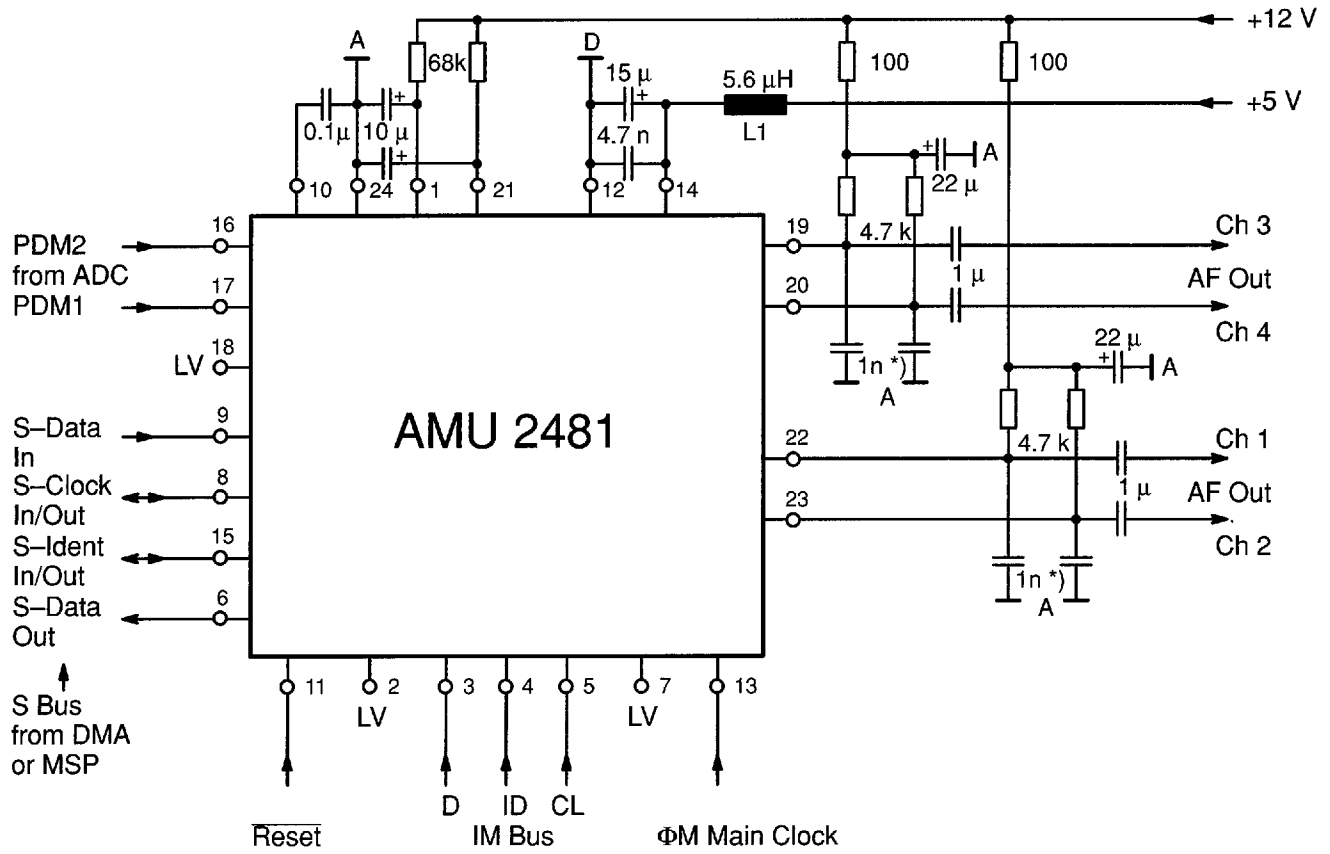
+12 V
+5 V
A
68k
D
15 μ
5.6 μH
100
100
0.1μ
10 μ
4.7 n
L1
A
22 μ
10
24
1
21
12
14
16
PDM2
from ADC
17
PDM1
18
LV
9
S–Data
In
8
S–Clock
In/Out
15
S–Ident
In/Out
6
S–Data
Out
S Bus
from DMA
or MSP
AMU 2481
19
4.7 k
Ch 3
1 μ
AF Out
20
Ch 4
1n *)
A
22 μ
A
22
4.7 k
Ch 1
1 μ
AF Out
23
Ch 2
1n *)
A
11
2
LV
3
4
5
7
LV
13
$\overline{\text{Reset}}$
D
ID
CL
IM Bus
ΦM Main Clock